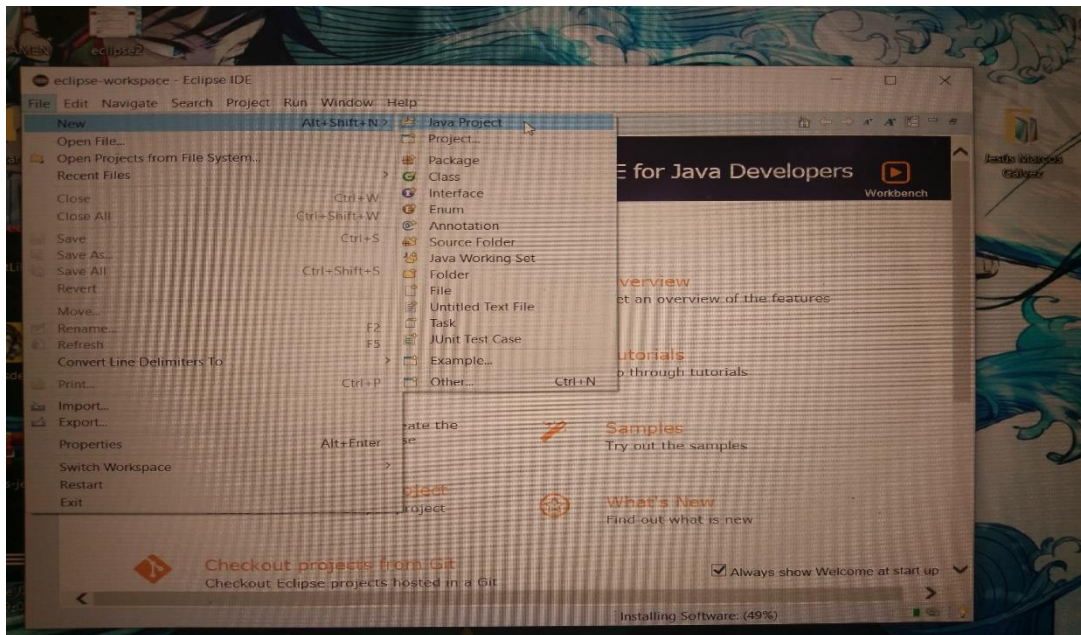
eclipse2

eclipse-workspace - Eclipse IDE

File Edit Navigate Search Project Run Window Help

New Alt+Shift+N >
Open File...
Open Projects from File System...
Recent Files >
Close Ctrl+W
Close All Ctrl+Shift+W
Save Ctrl+S
Save As...
Save All Ctrl+Shift+S
Revert
Move...
Rename... F2
Refresh F5
Convert Line Delimiters To >
Print... Ctrl+P
Import...
Export...
Properties Alt+Enter
Switch Workspace >
Restart
Exit

Java Project
Project...
Package
Class
Interface
Enum
Annotation
Source Folder
Java Working Set
Folder
File
Untitled Text File
Task
JUnit Test Case
Example...
Other... Ctrl+N

E for Java Developers

Workbench

Overview
et an overview of the features

Tutorials
o through tutorials

ate the
se

Samples
Try out the samples

oject
roject

What's New
Find out what is new

Checkout projects from Git
Checkout Eclipse projects hosted in a Git

Always show Welcome at start up

Installing Software: (49%)

Jesús Marcos Gálvez